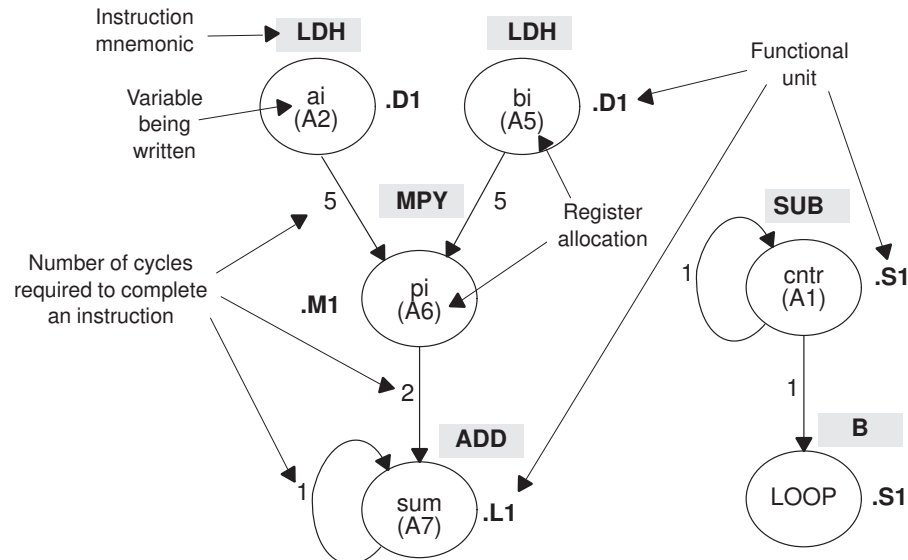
Instruction mnemonic

LDH

LDH

Functional unit

Variable being written

ai
(A2)

.D1

bi
(A5)

.D1

5

MPY

5

Register allocation

SUB

Number of cycles required to complete an instruction

pi
(A6)

.M1

1

cntr
(A1)

.S1

2

1

ADD

B

1

sum
(A7)

.L1

LOOP

.S1